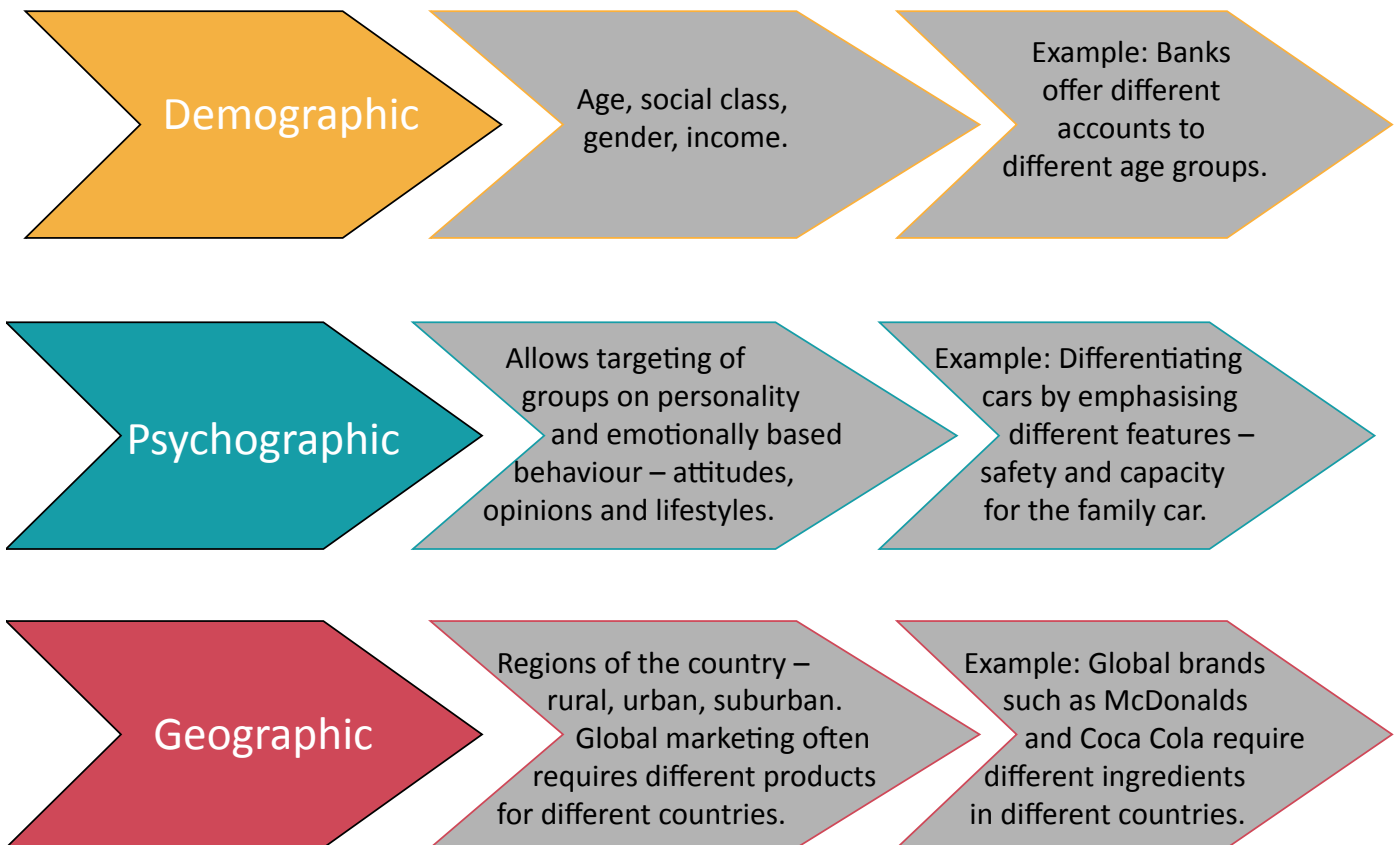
Demographic

Age, social class, gender, income.

Example: Banks offer different accounts to different age groups.

Psychographic

Allows targeting of groups on personality and emotionally based behaviour – attitudes, opinions and lifestyles.

Example: Differentiating cars by emphasising different features – safety and capacity for the family car.

Geographic

Regions of the country – rural, urban, suburban. Global marketing often requires different products for different countries.

Example: Global brands such as McDonalds and Coca Cola require different ingredients in different countries.